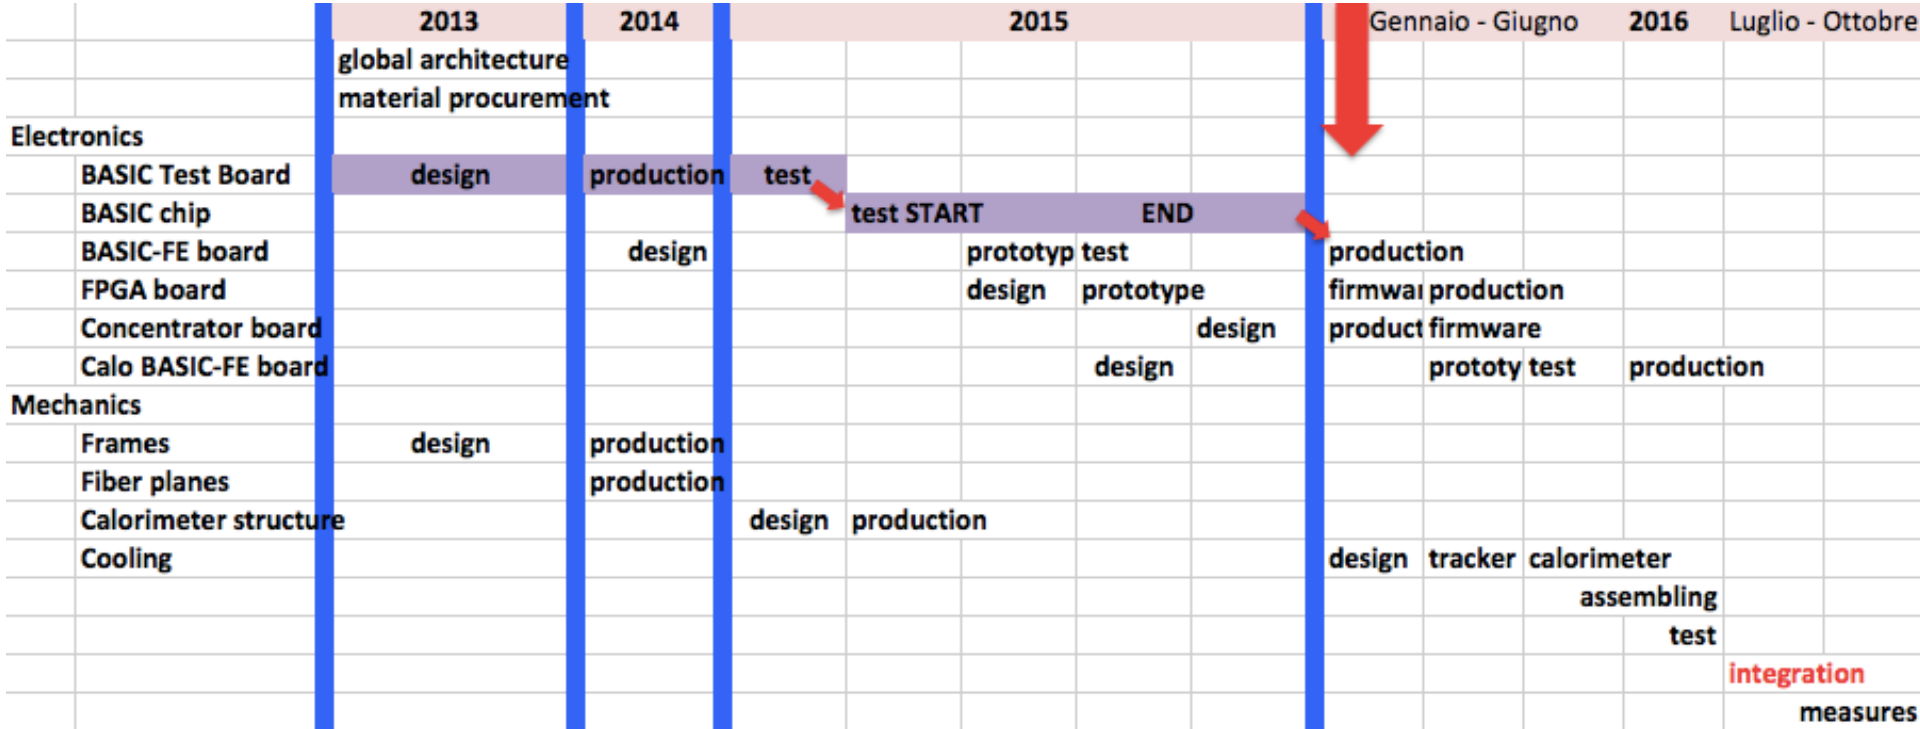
| | 2013 | 2014 | 2015 | Gennaio - Giugno | 2016 | Luglio - Ottobre |
|---|---|---|---|---|---|---|
| | global architecture | | | | | |
| | material procurement | | | | | |
| Electronics | | | | | | |
| BASIC Test Board | design | production | test | | | |
| BASIC chip | | | test START END | | | |
| BASIC-FE board | | design | prototyp test | production | | |
| FPGA board | | | design prototype | firmwai production | | |
| Concentrator board | | | design | product firmware | | |
| Calo BASIC-FE board | | | design | prototy test | production | |
| Mechanics | | | | | | |
| Frames | design | production | | | | |
| Fiber planes | | production | | | | |
| Calorimeter structure | | | design production | | | |
| Cooling | | | | design tracker calorimeter | | |
| | | | | | assembling | |
| | | | | | test | |
| | | | | | | integration |
| | | | | | | measures |